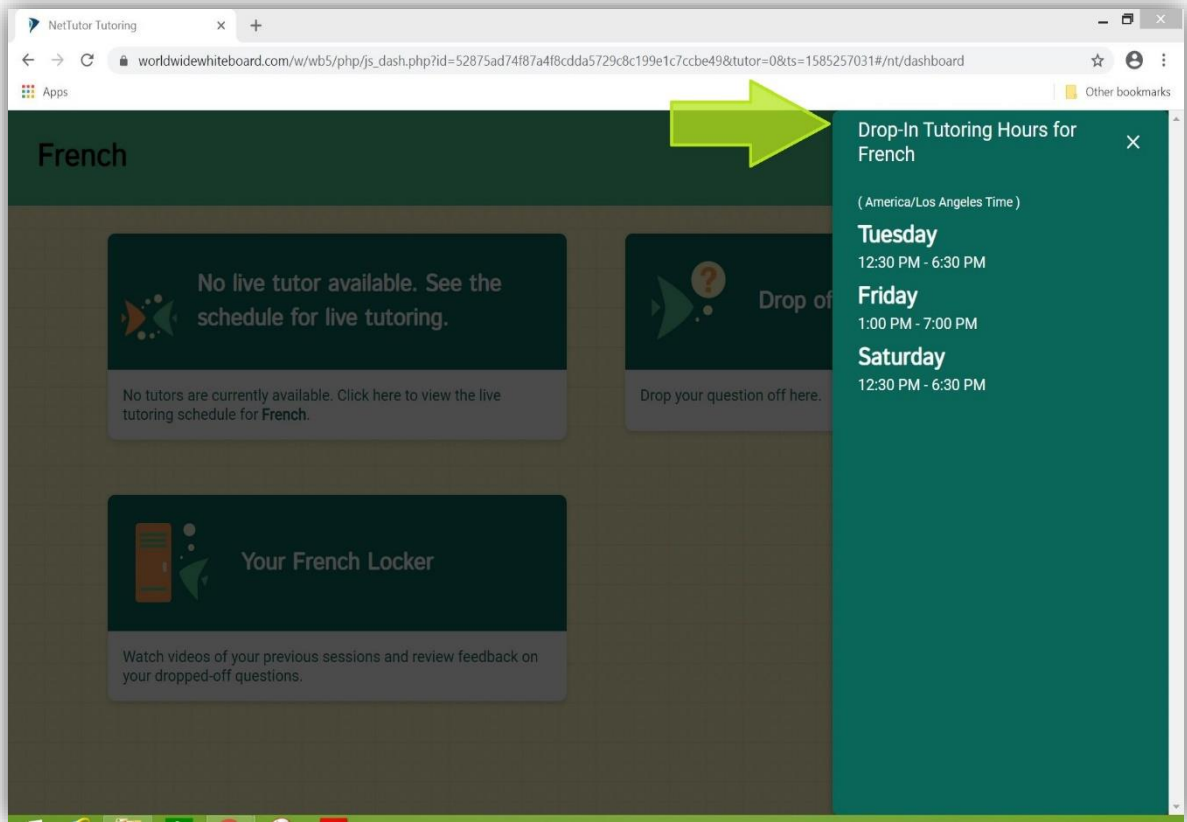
NetTutor Tutoring

worldwidewhiteboard.com/w/wb5/php/js_dash.php?id=52875ad74f87a4f8cdda5729c8c199e1c7ccbe49&tutor=0&ts=1585257031#/nt/dashboard

Apps

Other bookmarks

French

No live tutor available. See the schedule for live tutoring.

No tutors are currently available. Click here to view the live tutoring schedule for **French**.

Drop of

Drop your question off here.

Your French Locker

Watch videos of your previous sessions and review feedback on your dropped-off questions.

Drop-In Tutoring Hours for French

( America/Los Angeles Time )

Tuesday
12:30 PM - 6:30 PM

Friday
1:00 PM - 7:00 PM

Saturday
12:30 PM - 6:30 PM